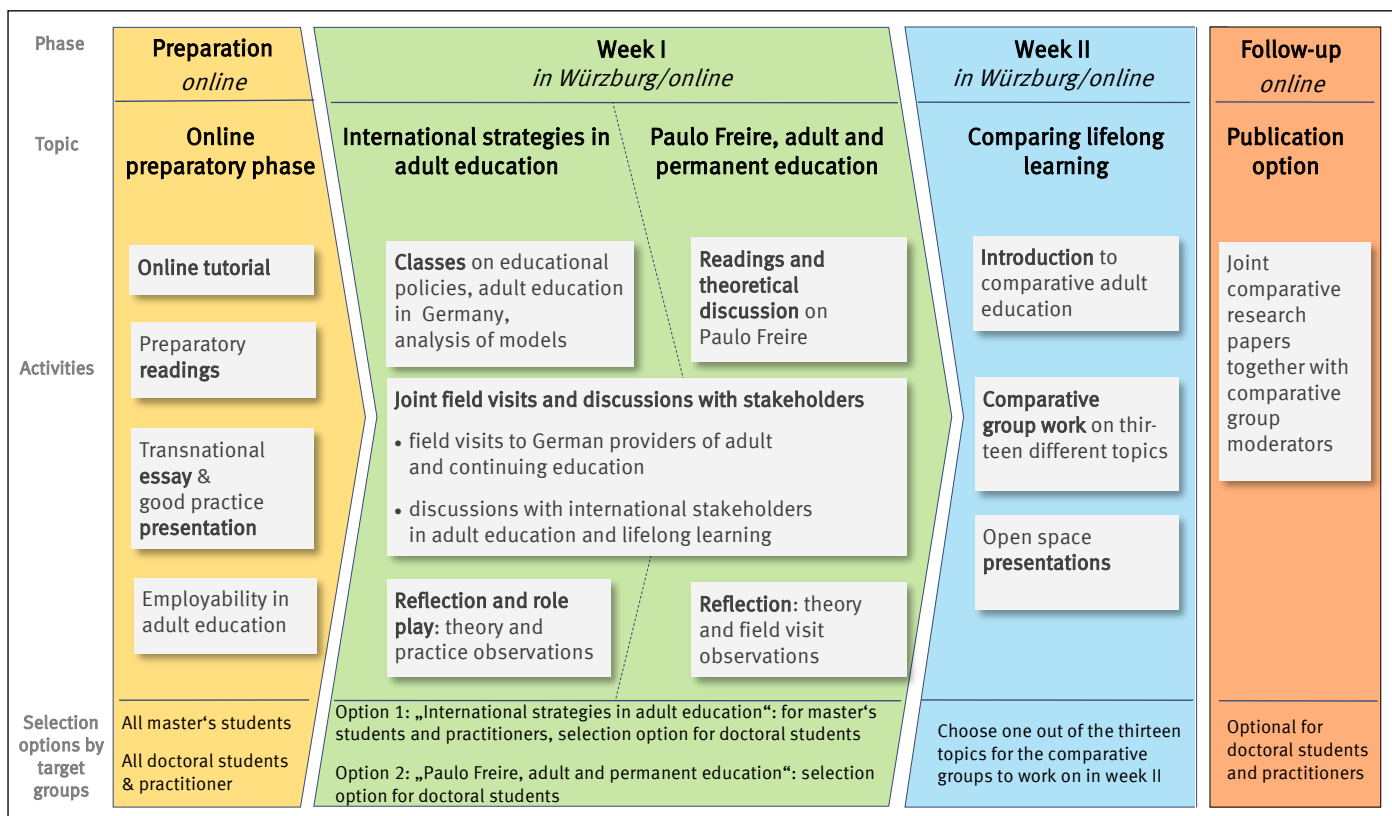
Phase

Topic

Activities

Selection options by target groups

Preparation
online

Online preparatory phase

Online tutorial

Preparatory readings

Transnational essay & good practice presentation

Employability in adult education

All master‘s students

All doctoral students & practitioner

Week I
in Würzburg/online

International strategies in adult education

Paulo Freire, adult and permanent education

Classes on educational policies, adult education in Germany, analysis of models

Readings and theoretical discussion on Paulo Freire

Joint field visits and discussions with stakeholders

• field visits to German providers of adult and continuing education

• discussions with international stakeholders in adult education and lifelong learning

Reflection and role play: theory and practice observations

Reflection: theory and field visit observations

Option 1: „International strategies in adult education“: for master‘s students and practitioners, selection option for doctoral students

Option 2: „Paulo Freire, adult and permanent education“: selection option for doctoral students

Week II
in Würzburg/online

Comparing lifelong learning

Introduction to comparative adult education

Comparative group work on thirteen different topics

Open space presentations

Choose one out of the thirteen topics for the comparative groups to work on in week II

Follow-up
online

Publication option

Joint comparative research papers together with comparative group moderators

Optional for doctoral students and practitioners